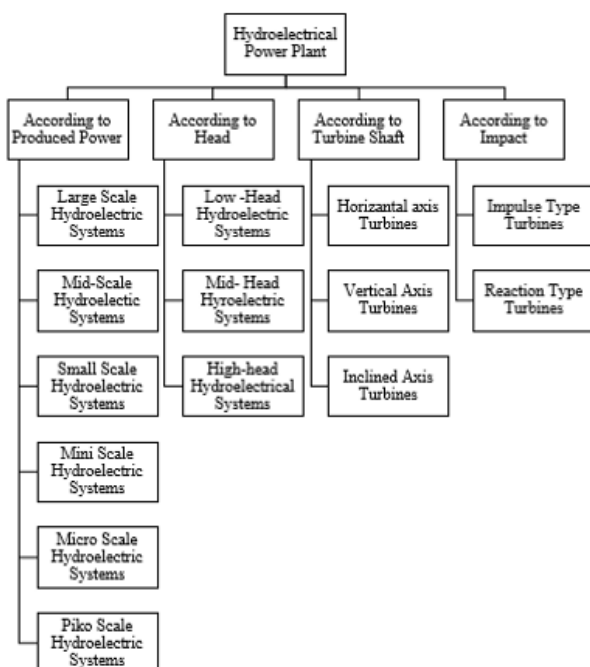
Hydroelectrical Power Plant

According to Produced Power

Large Scale Hydroelectric Systems

Mid-Scale Hydroelectic Systems

Small Scale Hydroelectric Systems

Mini Scale Hydroelectric Systems

Micro Scale Hydroelectric Systems

Piko Scale Hydroelectric Systems

According to Head

Low -Head Hydroelectric Systems

Mid- Head Hyroelectric Systems

High-head Hydroelectrical Systems

According to Turbine Shaft

Horizantal axis Turbines

Vertical Axis Turbines

Inclined Axis Turbines

According to Impact

Impulse Type Turbines

Reaction Type Turbines